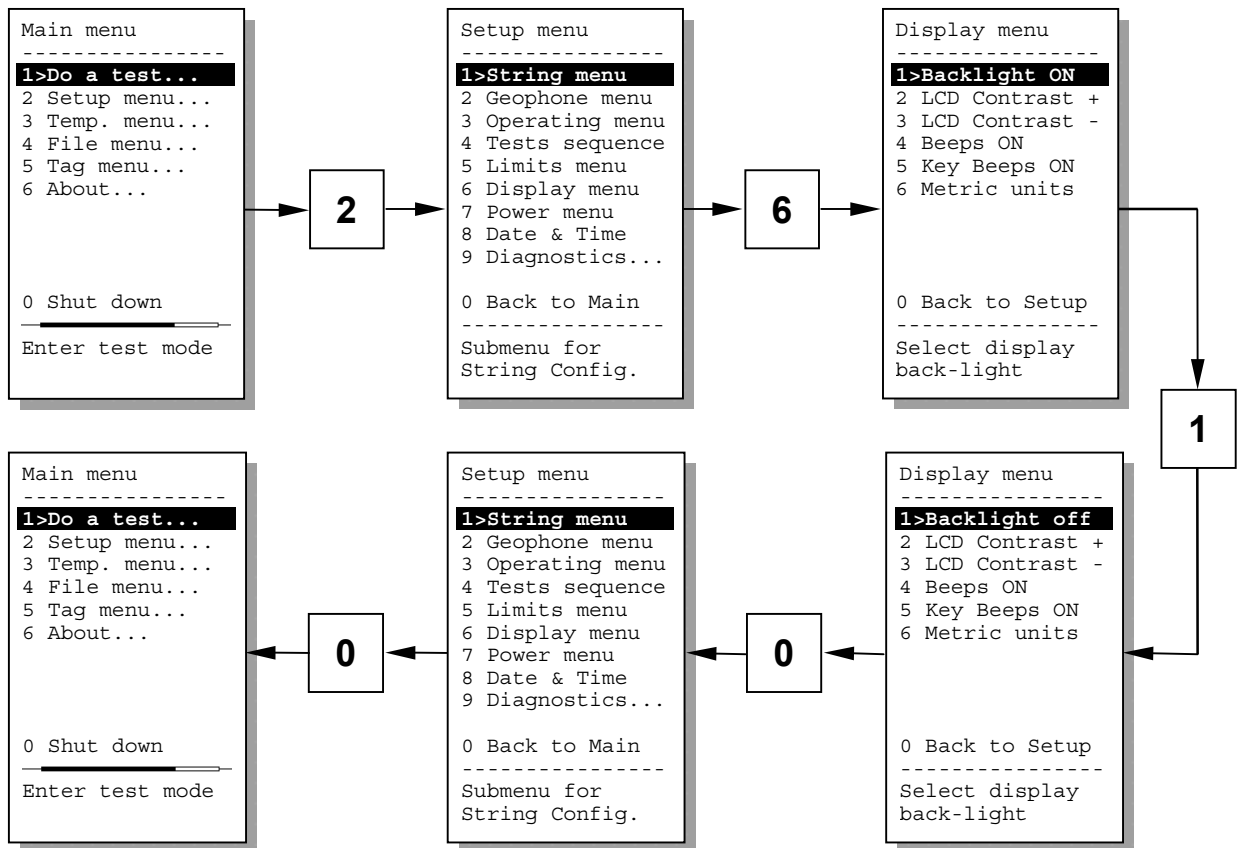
Main menu
----------------
1>Do a test...
2 Setup menu...
3 Temp. menu...
4 File menu...
5 Tag menu...
6 About...

0 Shut down

Enter test mode

2

Setup menu
----------------
1>String menu
2 Geophone menu
3 Operating menu
4 Tests sequence
5 Limits menu
6 Display menu
7 Power menu
8 Date & Time
9 Diagnostics...

0 Back to Main
----------------
Submenu for String Config.

6

Display menu
----------------
1>Backlight ON
2 LCD Contrast +
3 LCD Contrast -
4 Beeps ON
5 Key Beeps ON
6 Metric units

0 Back to Setup
----------------
Select display back-light

1

Display menu
----------------
1>Backlight off
2 LCD Contrast +
3 LCD Contrast -
4 Beeps ON
5 Key Beeps ON
6 Metric units

0 Back to Setup
----------------
Select display back-light

0

Setup menu
----------------
1>String menu
2 Geophone menu
3 Operating menu
4 Tests sequence
5 Limits menu
6 Display menu
7 Power menu
8 Date & Time
9 Diagnostics...

0 Back to Main
----------------
Submenu for String Config.

0

Main menu
----------------
1>Do a test...
2 Setup menu...
3 Temp. menu...
4 File menu...
5 Tag menu...
6 About...

0 Shut down

Enter test mode